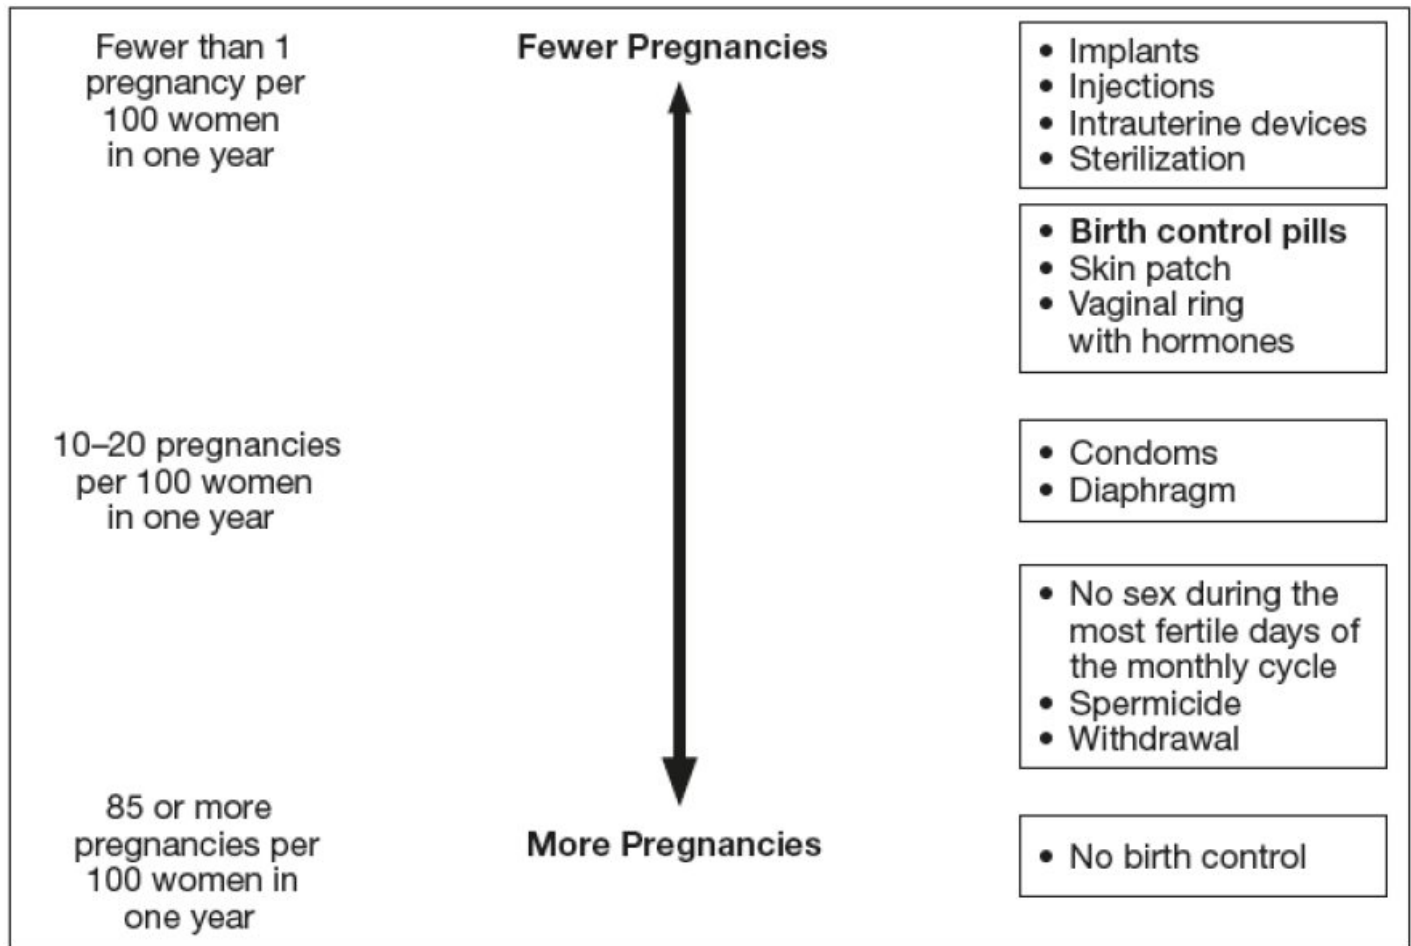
Fewer than 1 pregnancy per 100 women in one year

Fewer Pregnancies

- Implants
- Injections
- Intrauterine devices
- Sterilization

- **Birth control pills**
- Skin patch
- Vaginal ring with hormones

10–20 pregnancies per 100 women in one year

- Condoms
- Diaphragm

- No sex during the most fertile days of the monthly cycle
- Spermicide
- Withdrawal

85 or more pregnancies per 100 women in one year

More Pregnancies

- No birth control